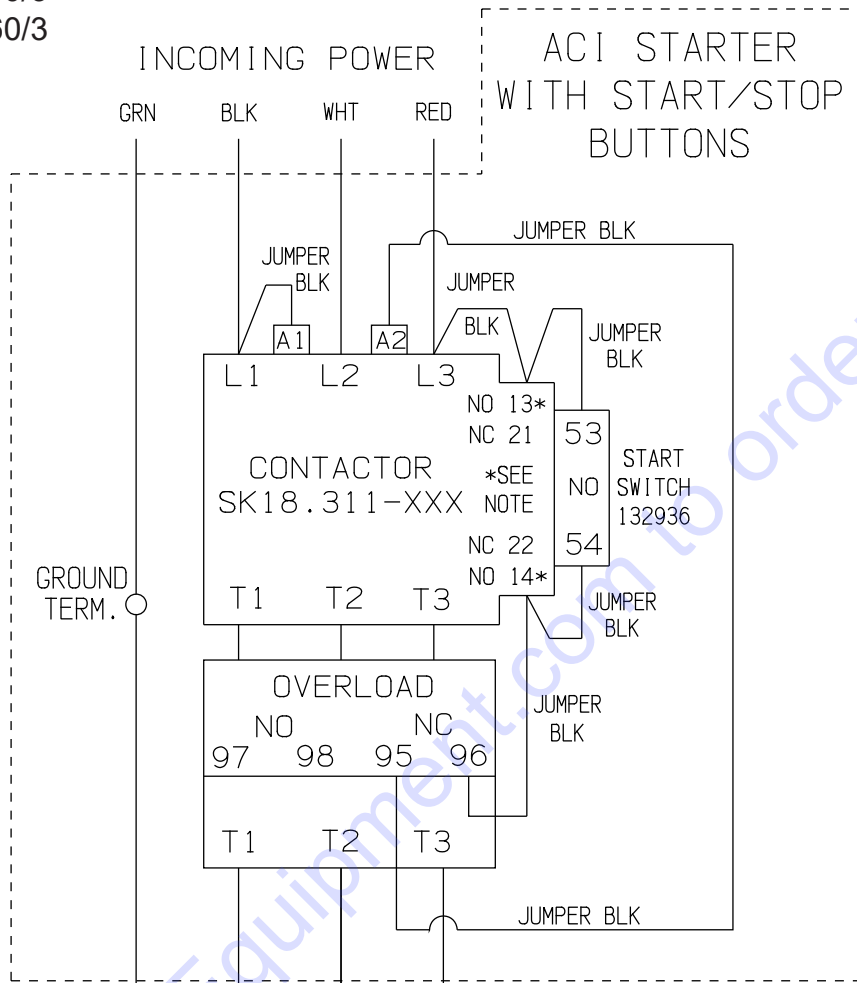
60/3

INCOMING POWER

ACI STARTER WITH START/STOP BUTTONS

GRN BLK WHT RED

JUMPER BLK

JUMPER BLK

JUMPER

BLK

JUMPER BLK

A1 A2

L1 L2 L3

NO 13*
NC 21

53

CONTACTOR
SK18.311-XXX

*SEE NOTE

NO

START SWITCH 132936

NC 22
NO 14*

54

GROUND TERM.

T1 T2 T3

JUMPER BLK

OVERLOAD

NO NC
97 98 95 96

JUMPER BLK

T1 T2 T3

JUMPER BLK